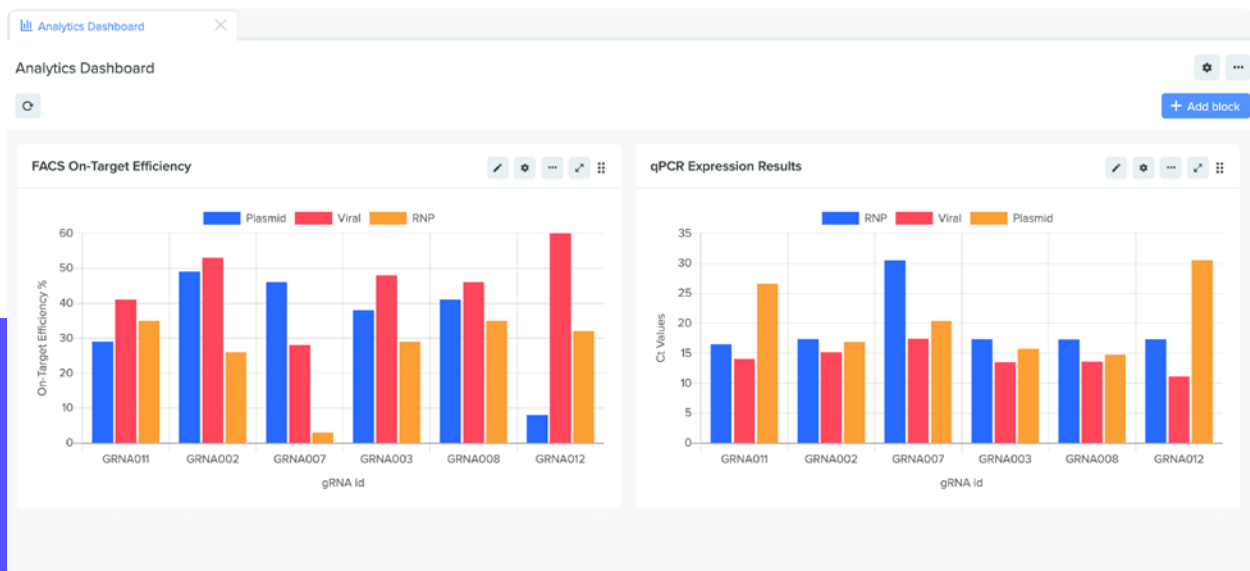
Analytics Dashboard

Analytics Dashboard

Add block

FACS On-Target Efficiency

Plasmid Viral RNP

On-Target Efficiency %

60
50
40
30
20
10
0

GRNA011 GRNA002 GRNA007 GRNA003 GRNA008 GRNA012

gRNA id

qPCR Expression Results

RNP Viral Plasmid

Ct Values

35
30
25
20
15
10
5
0

GRNA011 GRNA002 GRNA007 GRNA003 GRNA008 GRNA012

gRNA id